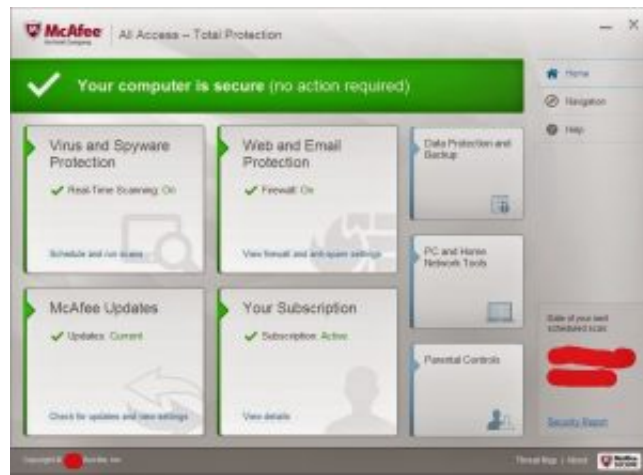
McAfee
An Intel Company
All Access – Total Protection

Your computer is secure (no action required)

Home
Navigation
Help

Virus and Spyware Protection
Real-Time Scanning: On
Schedule and run scans

Web and Email Protection
Firewall: On
View firewall and anti-spam settings

Data Protection and Backup

PC and Home Network Tools

McAfee Updates
Updates: Current
Check for updates and view settings

Your Subscription
Subscription: Active
View details

Parental Controls

Date of your next scheduled scan:
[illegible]

Security Report

Copyright © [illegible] McAfee, Inc.
Threat Map | About